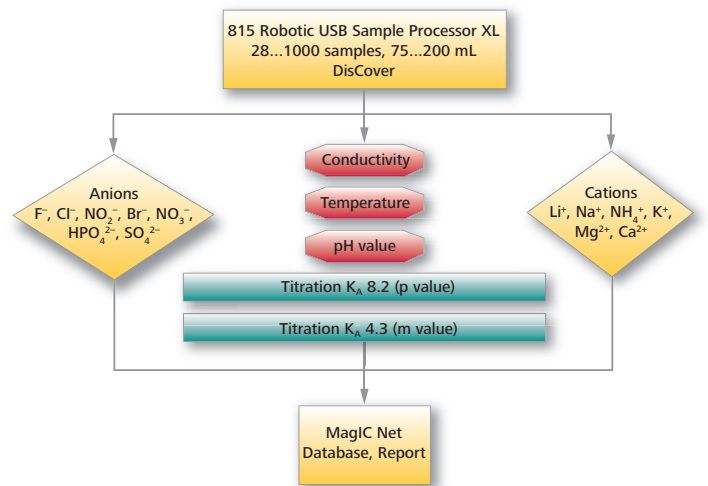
815 Robotic USB Sample Processor XL
28...1000 samples, 75...200 mL
DisCover

Anions
$F^-$, $Cl^-$, $NO_2^-$, $Br^-$, $NO_3^-$, $HPO_4^{2-}$, $SO_4^{2-}$

Conductivity

Temperature

pH value

Cations
$Li^+$, $Na^+$, $NH_4^+$, $K^+$, $Mg^{2+}$, $Ca^{2+}$

Titration $K_A$ 8.2 (p value)

Titration $K_A$ 4.3 (m value)

MagIC Net
Database, Report